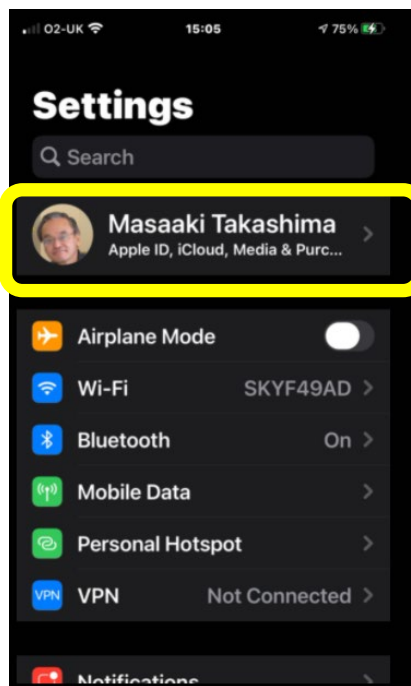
O2-UK 15:05 75%

Settings

Search

Masaaki Takashima
Apple ID, iCloud, Media & Purc...

Airplane Mode

Wi-Fi SKYF49AD

Bluetooth On

Mobile Data

Personal Hotspot

VPN VPN Not Connected

Notifications